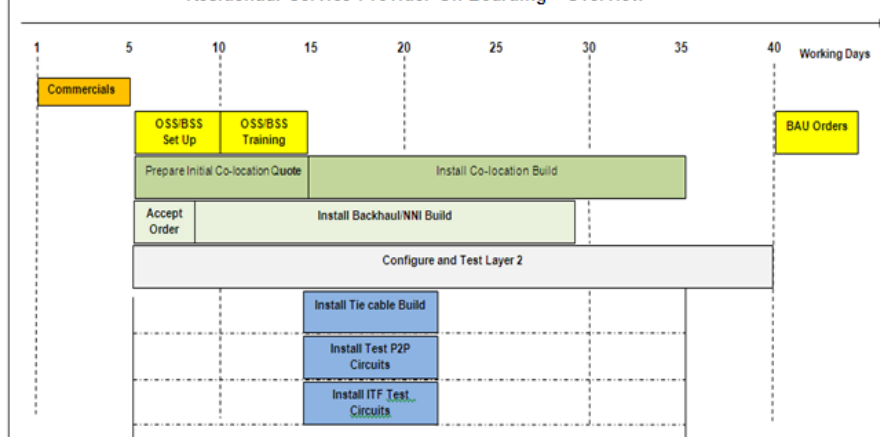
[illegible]

1 5 10 15 20 25 30 35 40 Working Days

Commercials

OSS/BSS Set Up

OSS/BSS Training

BAU Orders

Prepare Initial Co-location Quote

Install Co-location Build

Accept Order

Install Backhaul/NNI Build

Configure and Test Layer 2

Install Tie cable Build

Install Test P2P Circuits

Install ITF Test Circuits